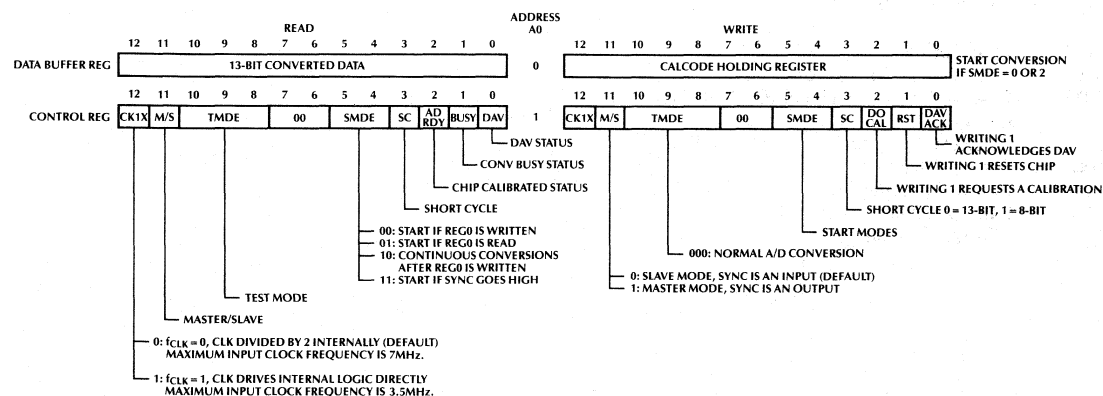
READ

ADDRESS
A0

WRITE

12 11 10 9 8 7 6 5 4 3 2 1 0

DATA BUFFER REG

13-BIT CONVERTED DATA

0

12 11 10 9 8 7 6 5 4 3 2 1 0

CALCODE HOLDING REGISTER

START CONVERSION IF SMDE = 0 OR 2

12 11 10 9 8 7 6 5 4 3 2 1 0

CONTROL REG

| CK1X | M/S | TMDE | 00 | SMDE | SC | AD RDY | BUSY | DAV |
|---|---|---|---|---|---|---|---|---|

1

12 11 10 9 8 7 6 5 4 3 2 1 0

| CK1X | M/S | TMDE | 00 | SMDE | SC | DO CAL | RST | DAV ACK |
|---|---|---|---|---|---|---|---|---|

DAV STATUS

CONV BUSY STATUS

CHIP CALIBRATED STATUS

SHORT CYCLE

00: START IF REG0 IS WRITTEN
01: START IF REG0 IS READ
10: CONTINUOUS CONVERSIONS AFTER REG0 IS WRITTEN
11: START IF SYNC GOES HIGH

TEST MODE

MASTER/SLAVE

0: $f_{CLK}$ = 0, CLK DIVIDED BY 2 INTERNALLY (DEFAULT) MAXIMUM INPUT CLOCK FREQUENCY IS 7MHz.

1: $f_{CLK}$ = 1, CLK DRIVES INTERNAL LOGIC DIRECTLY MAXIMUM INPUT CLOCK FREQUENCY IS 3.5MHz.

WRITING 1 ACKNOWLEDGES DAV

WRITING 1 RESETS CHIP

WRITING 1 REQUESTS A CALIBRATION

SHORT CYCLE 0 = 13-BIT, 1 = 8-BIT

START MODES

000: NORMAL A/D CONVERSION

0: SLAVE MODE, SYNC IS AN INPUT (DEFAULT)
1: MASTER MODE, SYNC IS AN OUTPUT